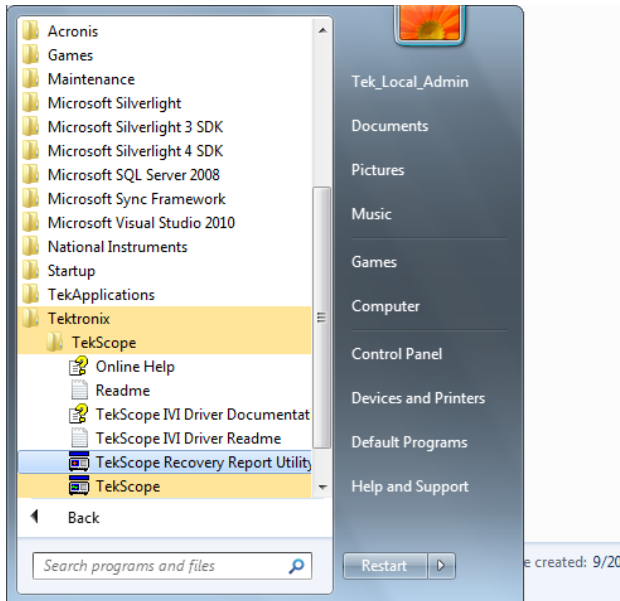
Acronis
Games
Maintenance
Microsoft Silverlight
Microsoft Silverlight 3 SDK
Microsoft Silverlight 4 SDK
Microsoft SQL Server 2008
Microsoft Sync Framework
Microsoft Visual Studio 2010
National Instruments
Startup
TekApplications
Tektronix
TekScope
Online Help
Readme
TekScope IVI Driver Documentat
TekScope IVI Driver Readme
TekScope Recovery Report Utility
TekScope
Back
Search programs and files

Tek_Local_Admin
Documents
Pictures
Music
Games
Computer
Control Panel
Devices and Printers
Default Programs
Help and Support
Restart

e created: 9/20